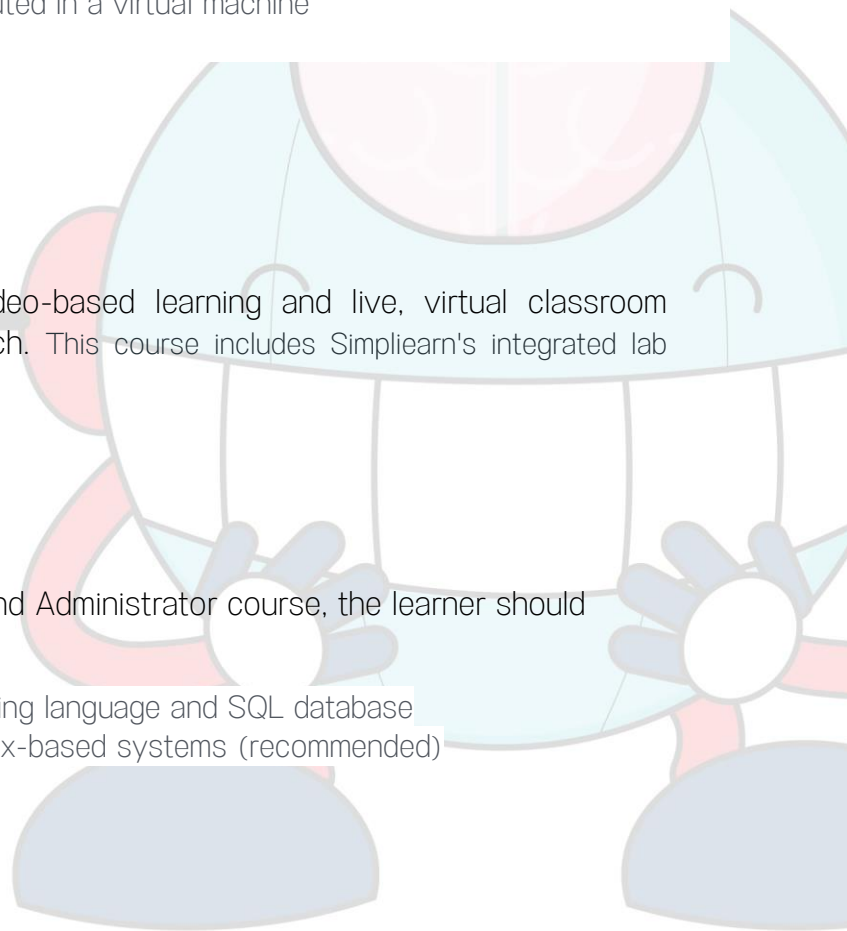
ted in a virtual machine

deo-based learning and live, virtual classroom ch. This course includes Simplilearn's integrated lab

nd Administrator course, the learner should

ing language and SQL database
x-based systems (recommended)